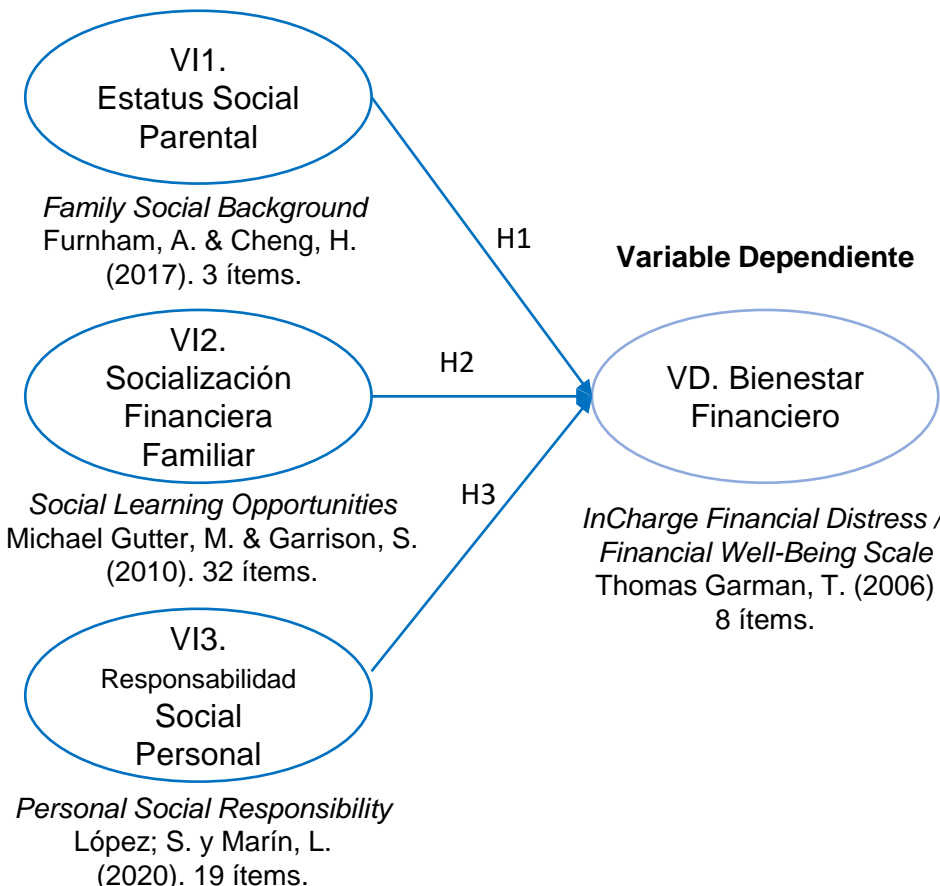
VI1.
Estatus Social
Parental

*Family Social Background*
Furnham, A. & Cheng, H. (2017). 3 ítems.

H1

Variable Dependiente

VI2.
Socialización
Financiera
Familiar

H2

VD. Bienestar
Financiero

*Social Learning Opportunities*
Michael Gutter, M. & Garrison, S. (2010). 32 ítems.

H3

*InCharge Financial Distress / Financial Well-Being Scale*
Thomas Garman, T. (2006)
8 ítems.

VI3.
Responsabilidad
Social
Personal

*Personal Social Responsibility*
López; S. y Marín, L. (2020). 19 ítems.